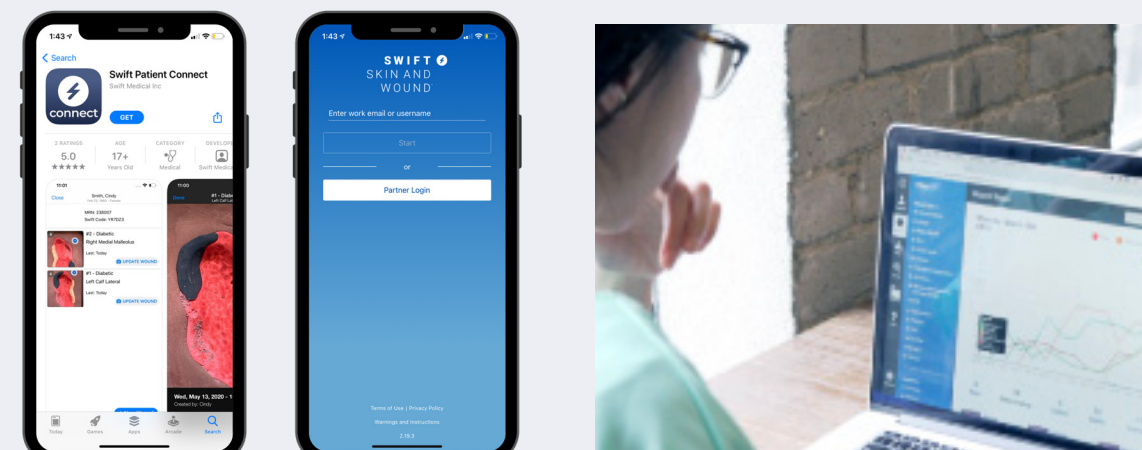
1:43

Search

Swift Patient Connect

Swift Medical Inc

connect

GET

2 RATINGS
5.0
★★★★★

AGE
17+
Years Old

CATEGORY
Medical

DEVELOPER
Swift Medi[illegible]

11:01

Close

Smith, Cindy

MRN: 238007
Swift Code: YR7DZ3

#2 - Diabetic
Right Medial Malleolus
Last: Today
UPDATE WOUND

#1 - Diabetic
Left Calf Lateral
Last: Today
UPDATE WOUND

11:00

Done

#1 - Diabe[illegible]
Left Calf Lat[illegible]

Wed, May 13, 2020 - 1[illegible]
Created by: Cindy

Today Games Apps Arcade Search

1:43

SWIFT
SKIN AND
WOUND

Enter work email or username

Start

or

Partner Login

Terms of Use | Privacy Policy
Warnings and Instructions
2.19.3